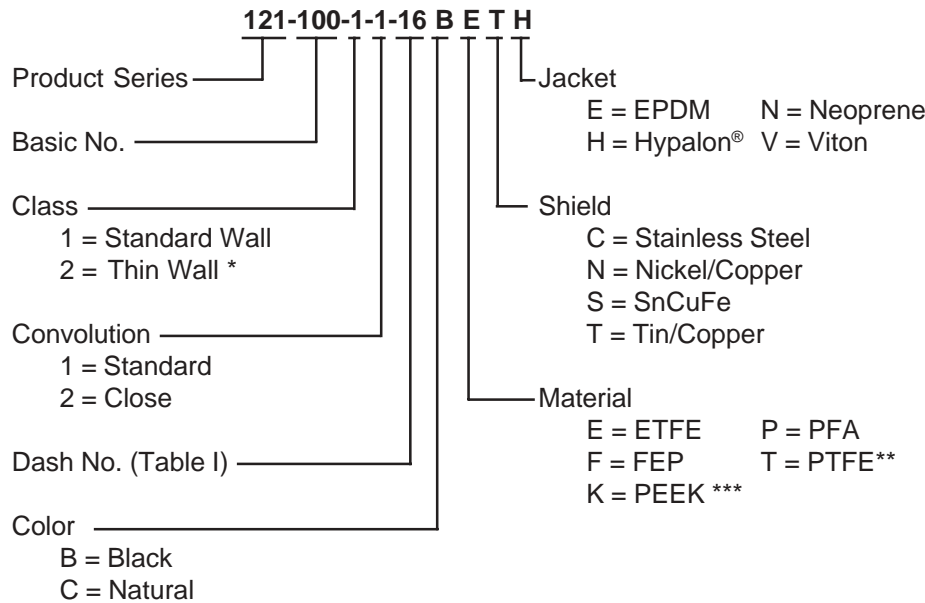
**121-100-1-1-16 B E T H**

Product Series

Basic No.

Class
1 = Standard Wall
2 = Thin Wall *

Convolution
1 = Standard
2 = Close

Dash No. (Table I)

Color
B = Black
C = Natural

Jacket
E = EPDM N = Neoprene
H = Hypalon® V = Viton

Shield
C = Stainless Steel
N = Nickel/Copper
S = SnCuFe
T = Tin/Copper

Material
E = ETFE P = PFA
F = FEP T = PTFE**
K = PEEK ***